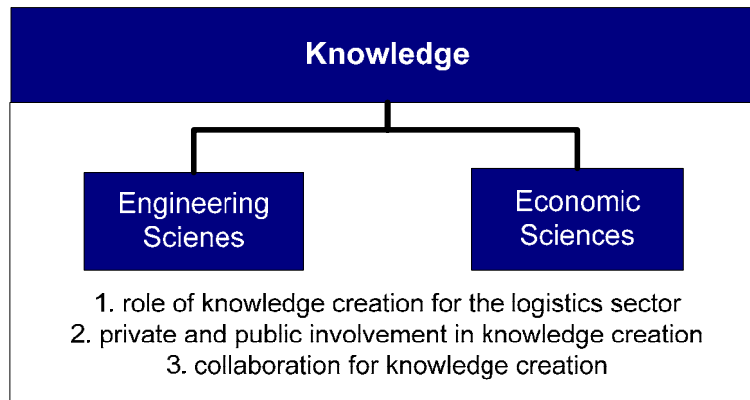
Knowledge

Engineering Scienes

Economic Sciences

1. role of knowledge creation for the logistics sector
2. private and public involvement in knowledge creation
3. collaboration for knowledge creation